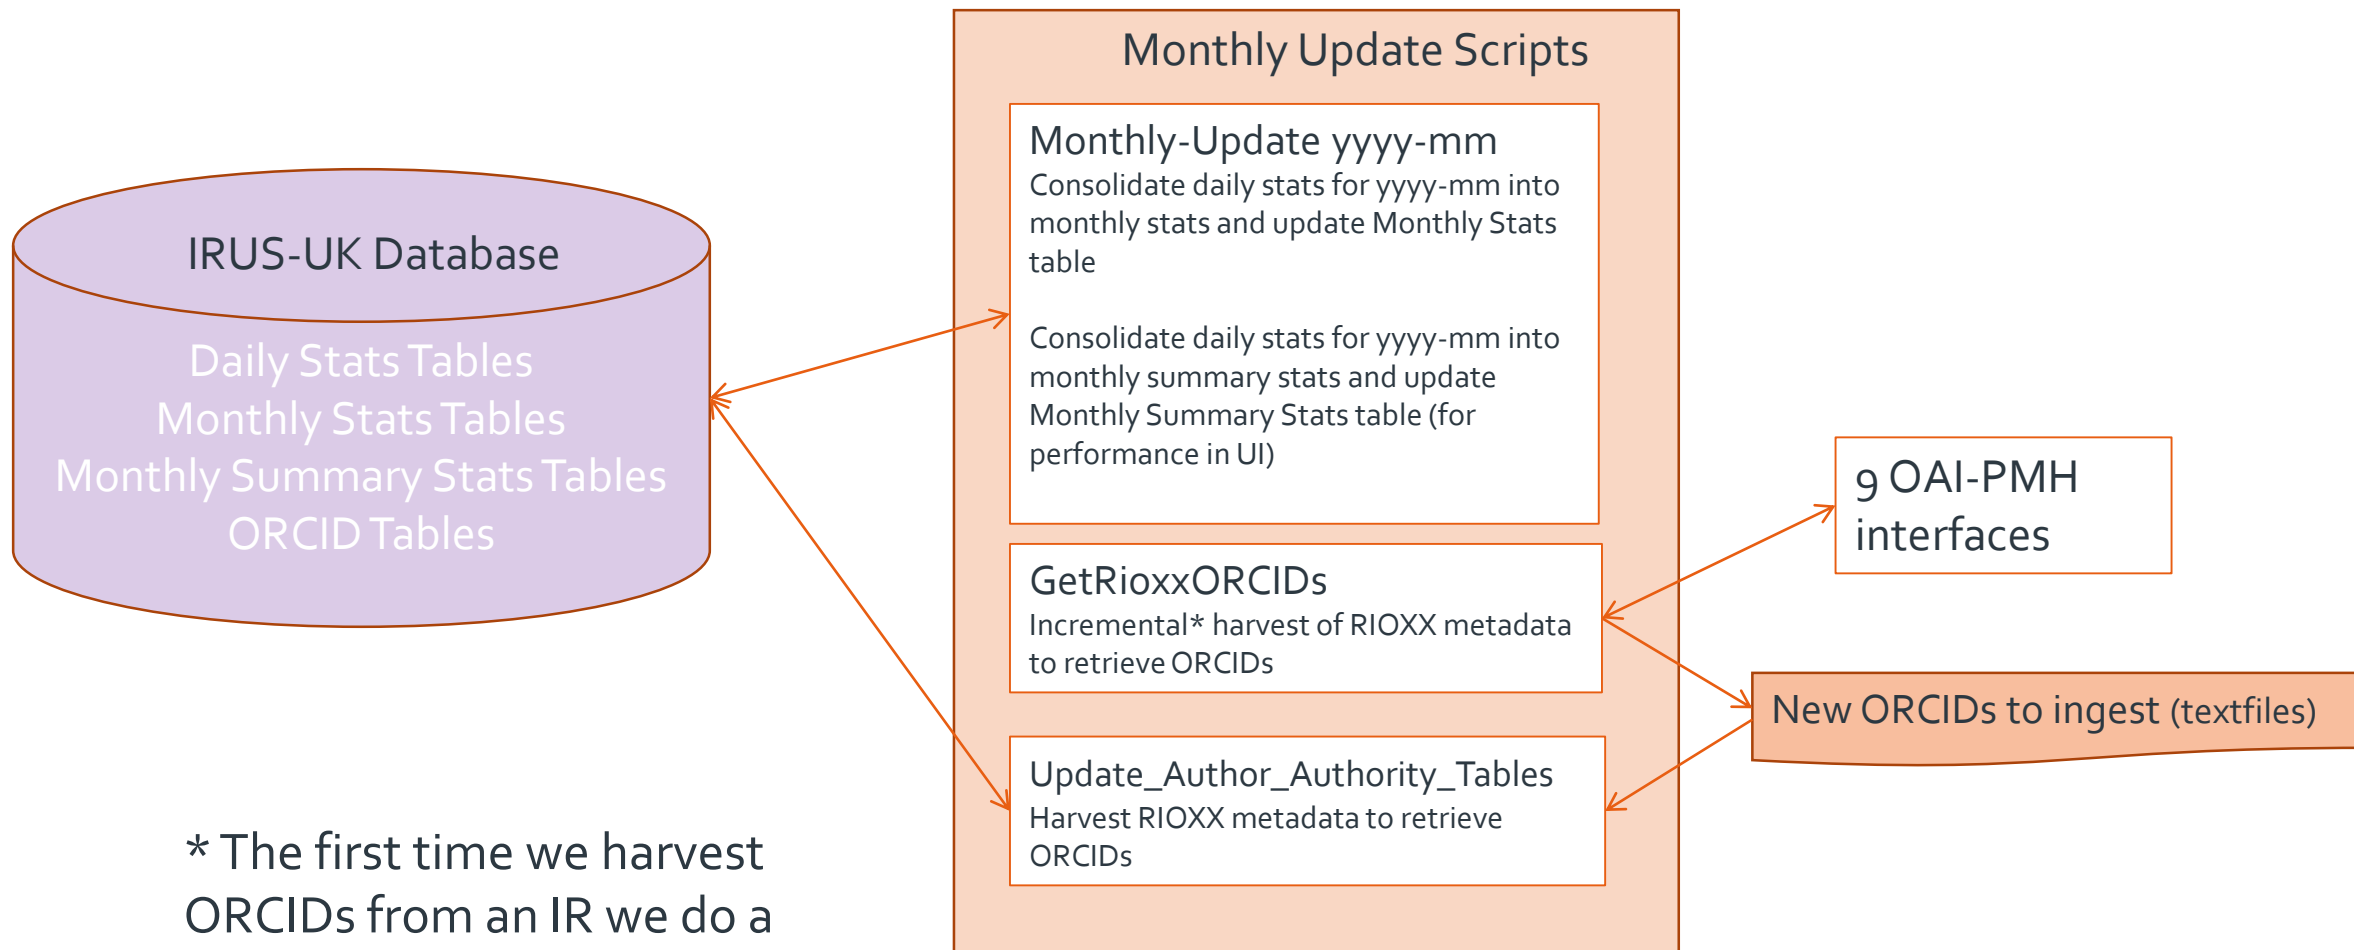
Monthly Update Scripts

Monthly-Update yyyy-mm
Consolidate daily stats for yyyy-mm into monthly stats and update Monthly Stats table

Consolidate daily stats for yyyy-mm into monthly summary stats and update Monthly Summary Stats table (for performance in UI)

IRUS-UK Database

Daily Stats Tables
Monthly Stats Tables
Monthly Summary Stats Tables
ORCID Tables

9 OAI-PMH interfaces

GetRioxxORCIDs
Incremental* harvest of RIOXX metadata to retrieve ORCIDs

New ORCIDs to ingest (textfiles)

Update_Author_Authority_Tables
Harvest RIOXX metadata to retrieve ORCIDs

* The first time we harvest ORCIDs from an IR we do a